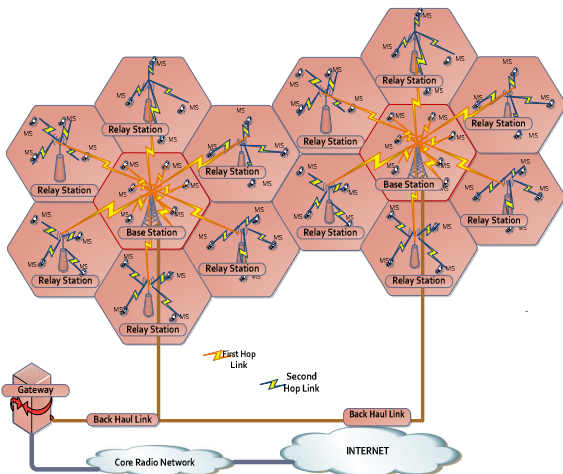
MS
MS
MS
MS
MS
MS
Relay Station
MS
MS
MS
MS
Relay Station
MS
MS
MS
Relay Station
MS
MS
MS
MS
Relay Station
MS
MS
MS
MS
Relay Station
MS
MS
MS
MS
Relay Station
MS
MS
Base Station
MS
MS
MS
Relay Station
MS
MS
Base Station
MS
MS
MS
Relay Station
MS
MS
MS
Relay Station
MS
MS
MS
Relay Station
MS
MS
MS
Relay Station
MS
MS
MS
Relay Station
MS
MS
MS
Relay Station
MS
MS
MS
First Hop Link
Second Hop Link
Gateway
Back Haul Link
Back Haul Link
Core Radio Network
INTERNET